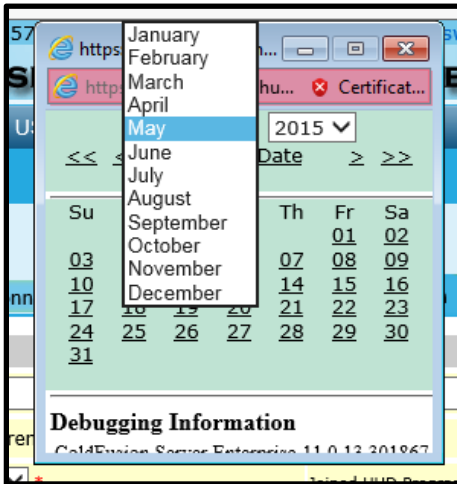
57
https
n...
SI
https
hu...
Certificat...
US
January
February
March
April
May
June
July
August
September
October
November
December
2015
<<
<
Date
>
>>
Su
Th
Fr
Sa
01
02
03
07
08
09
10
14
15
16
17
18
19
20
21
22
23
24
25
26
27
28
29
30
31
Debugging Information
ColdFusion Server Enterprise 11,0,13,301867
Joined HUD Program